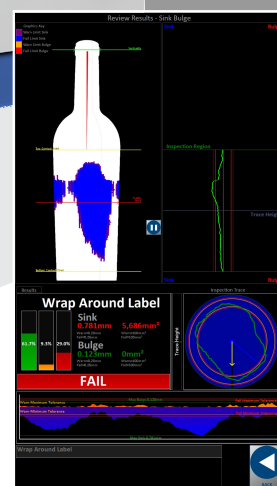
Review Results - Sink Bulge

Graphics Key
Warn Limit Sink
Fail Limit Sink
Warn Limit Bulge
Fail Limit Bulge

Top Guide

Top Contact Line

Bottom Contact Line

Inspection Region

Trace Heig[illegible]

Sink

Bul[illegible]

Bul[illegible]

Results

Wrap Around Label

61.7%

9.5%

29.0%

Sink
0.781mm
Warn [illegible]
Fail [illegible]

5.686mm²
Warn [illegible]
Fail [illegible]

Bulge
0.123mm
Warn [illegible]
Fail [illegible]

0mm²
Warn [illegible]
Fail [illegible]

FAIL

Trace Height

Inspection Trace

Warn Maximum Tolerance

Fail Maximum Tolerance

Warn Minimum Tolerance

Wrap Around Label